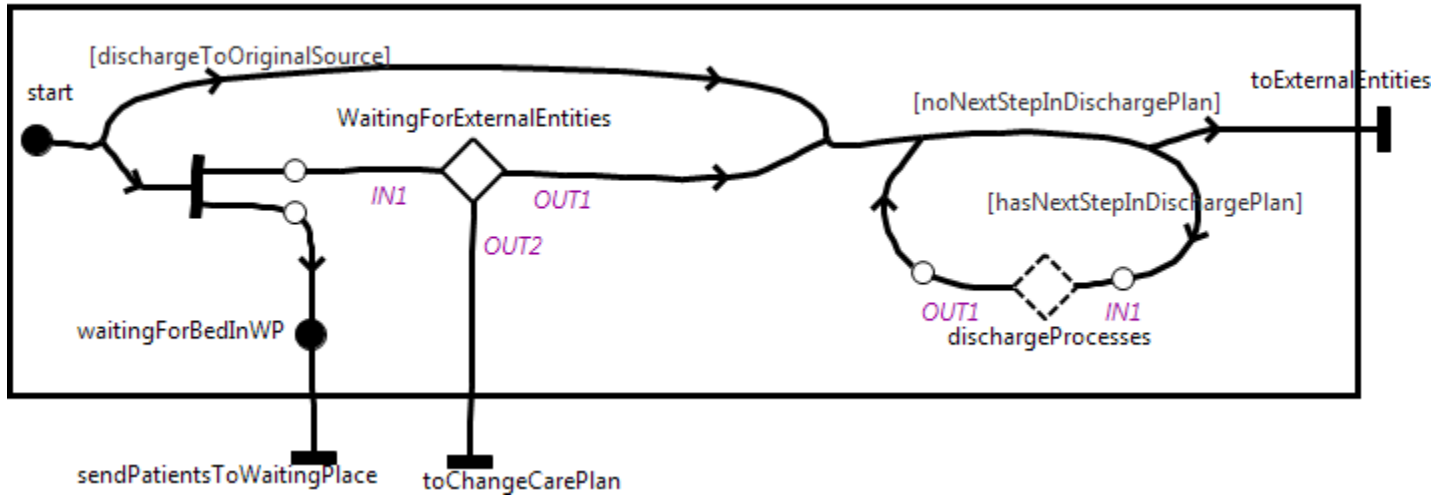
[dischargeToOriginalSource]

start

WaitingForExternalEntities

[noNextStepInDischargePlan]

toExternalEntities

IN1

OUT1

OUT2

[hasNextStepInDischargePlan]

waitingForBedInWP

OUT1

IN1

dischargeProcesses

sendPatientsToWaitingPlace

toChangeCarePlan